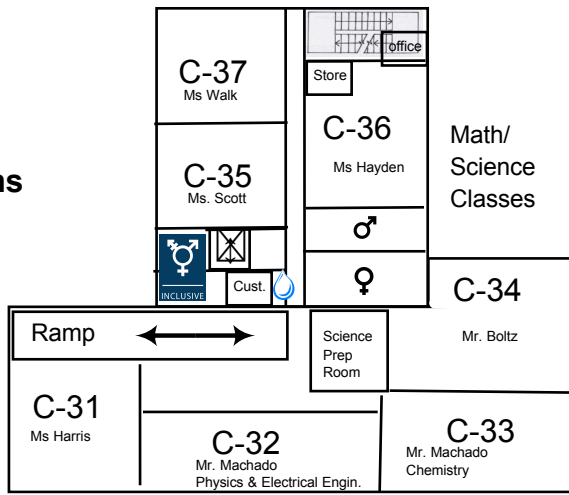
ns

office

C-37
Ms Walk

Store

C-36
Ms Hayden

Math/
Science
Classes

C-35
Ms. Scott

♂

INCLUSIVE

Cust.

♀

C-34

Ramp

Science
Prep
Room

Mr. Boltz

C-31
Ms Harris

C-32
Mr. Machado
Physics & Electrical Engin.

C-33
Mr. Machado
Chemistry